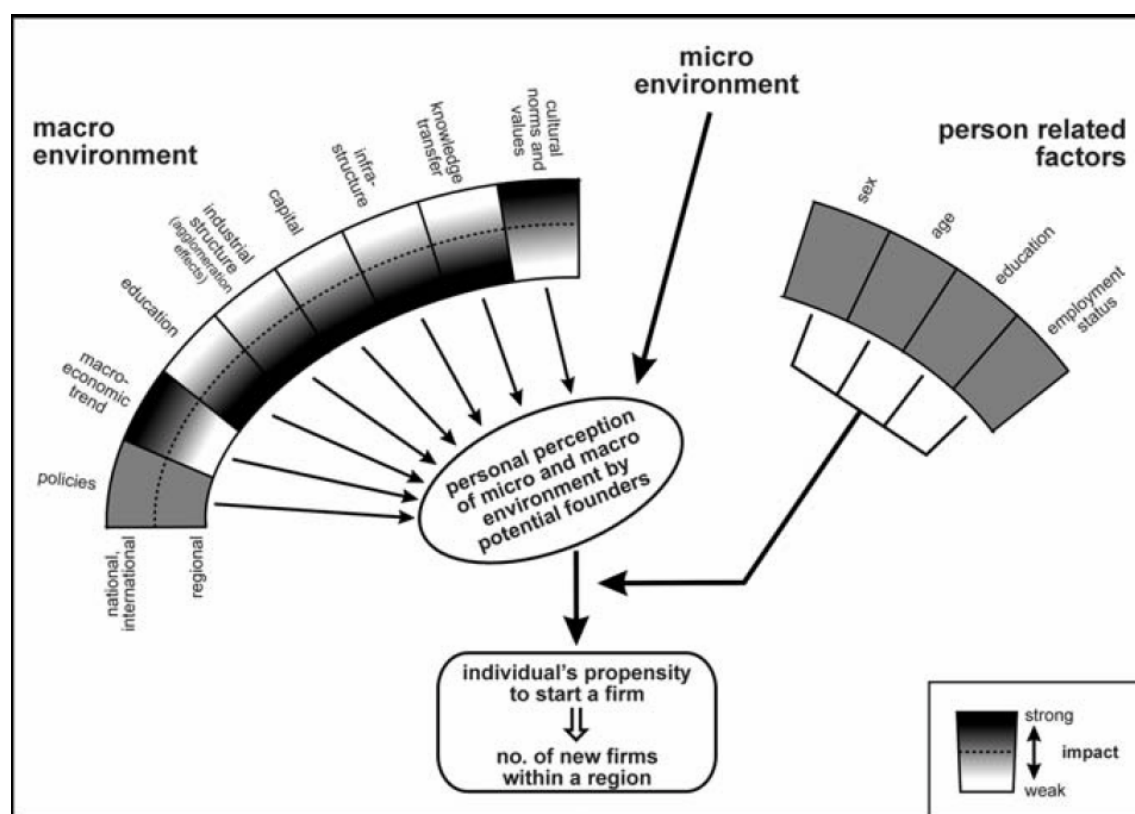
macro environment

micro environment

person related factors

policies

macro-economic trend

education

industrial structure (agglomeration effects)

capital

infra-structure

knowledge transfer

cultural norms and values

national, international

regional

sex

age

education

employment status

personal perception of micro and macro environment by potential founders

individual's propensity to start a firm
⇓
no. of new firms within a region

strong
impact
weak